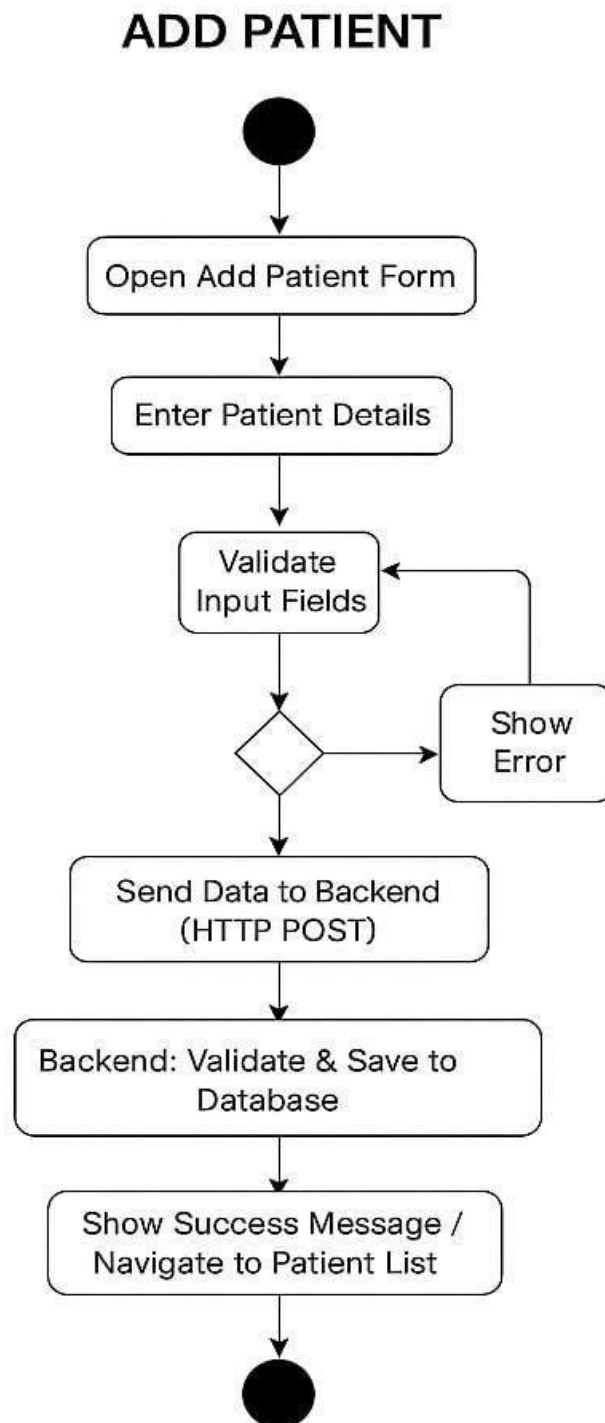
ADD PATIENT

Open Add Patient Form

Enter Patient Details

Validate Input Fields

Show Error

Send Data to Backend (HTTP POST)

Backend: Validate & Save to Database

Show Success Message / Navigate to Patient List